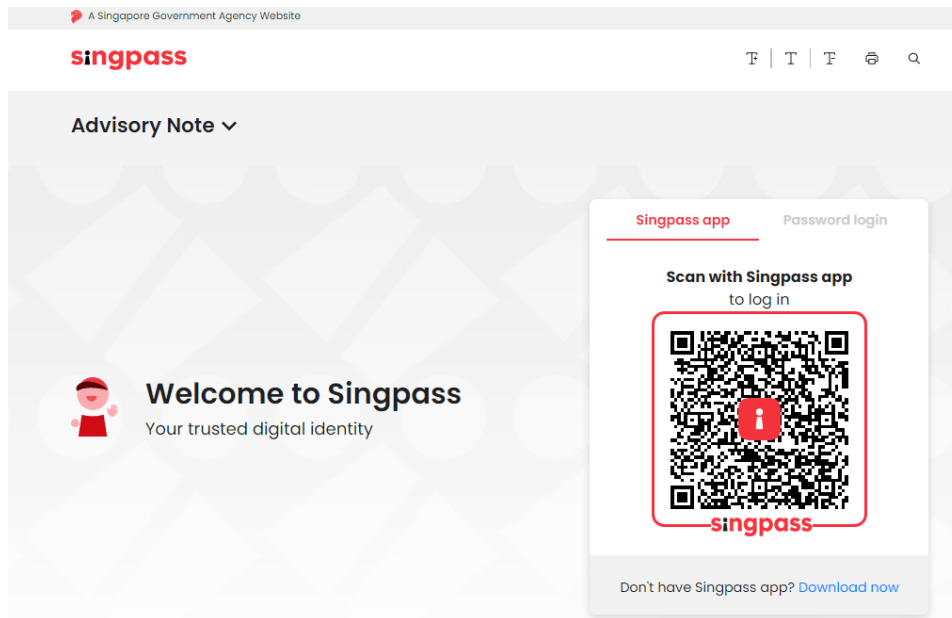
A Singapore Government Agency Website

singpass

T | T | T

Advisory Note

Welcome to Singpass
Your trusted digital identity

Singpass app
Password login

Scan with Singpass app
to log in

singpass

Don't have Singpass app? Download now